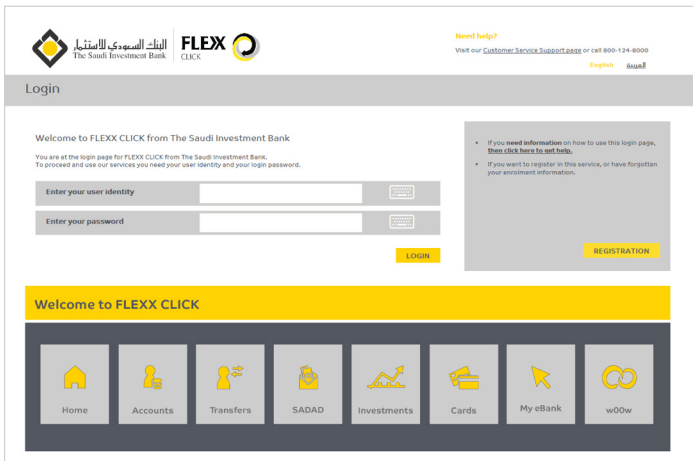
البنك السعودي للاستثمار
The Saudi Investment Bank

FLEXX
CLICK

Need help?
Visit our Customer Service Support page or call 800-124-8000

English العربية

Login

Welcome to FLEXX CLICK from The Saudi Investment Bank

You are at the login page for FLEXX CLICK from The Saudi Investment Bank.
To proceed and use our services you need your user identity and your login password.

Enter your user identity

Enter your password

LOGIN

• If you need information on how to use this login page, then click here to get help.

• If you want to register in this service, or have forgotten your enrolment information.

REGISTRATION

Welcome to FLEXX CLICK

Home

Accounts

Transfers

SADAD

Investments

Cards

My eBank

w00w